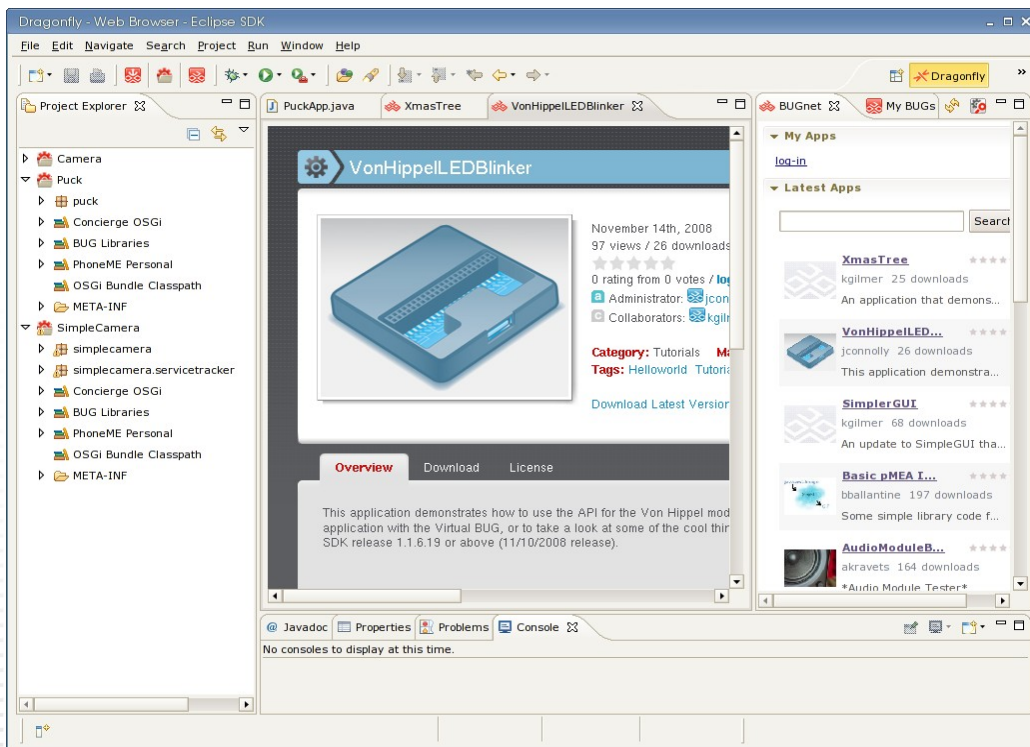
Dragonfly - Web Browser - Eclipse SDK

File Edit Navigate Search Project Run Window Help

Dragonfly

Project Explorer

Camera
Puck
puck
Concierge OSGi
BUG Libraries
PhoneME Personal
OSGi Bundle Classpath
META-INF
SimpleCamera
simplecamera
simplecamera.servicetracker
Concierge OSGi
BUG Libraries
PhoneME Personal
OSGi Bundle Classpath
META-INF

PuckApp.java XmasTree VonHippelLEDBlinker

VonHippelLEDBlinker

November 14th, 2008
97 views / 26 downloads
0 rating from 0 votes / log
Administrator: jcon
Collaborators: kgil

Category: Tutorials Ma
Tags: Helloworld Tutoria

Download Latest Version

Overview Download License

This application demonstrates how to use the API for the Von Hippel mod application with the Virtual BUG, or to take a look at some of the cool thir SDK release 1.1.6.19 or above (11/10/2008 release).

BUGnet My BUGs

My Apps
log-in
Latest Apps
Search

XmasTree
kgilmer 25 downloads
An application that demons...

VonHippelLED...
jconnolly 26 downloads
This application demonstra...

SimplerGUI
kgilmer 68 downloads
An update to SimpleGUI tha...

Basic pMEA I...
bballantine 197 downloads
Some simple library code f...

AudioModuleB...
akravets 164 downloads
*Audio Module Tester*

Javadoc Properties Problems Console

No consoles to display at this time.